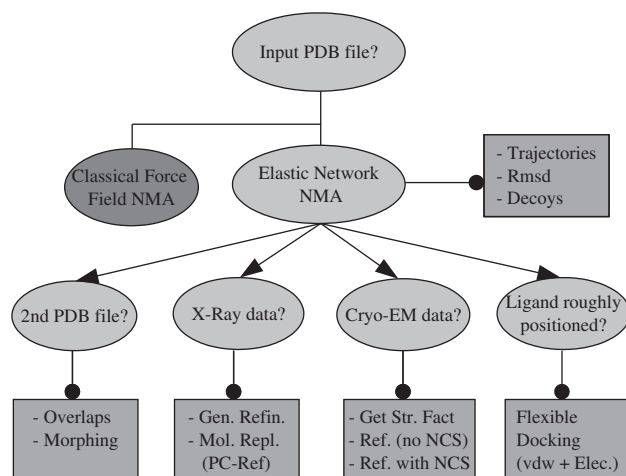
Input PDB file?

Classical Force Field NMA

Elastic Network NMA

- Trajectories
- Rmsd
- Decoys

2nd PDB file?

X-Ray data?

Cryo-EM data?

Ligand roughly positioned?

- Overlaps
- Morphing

- Gen. Refin.
- Mol. Repl. (PC-Ref)

- Get Str. Fact
- Ref. (no NCS)
- Ref. with NCS

Flexible Docking (vdw + Elec.)